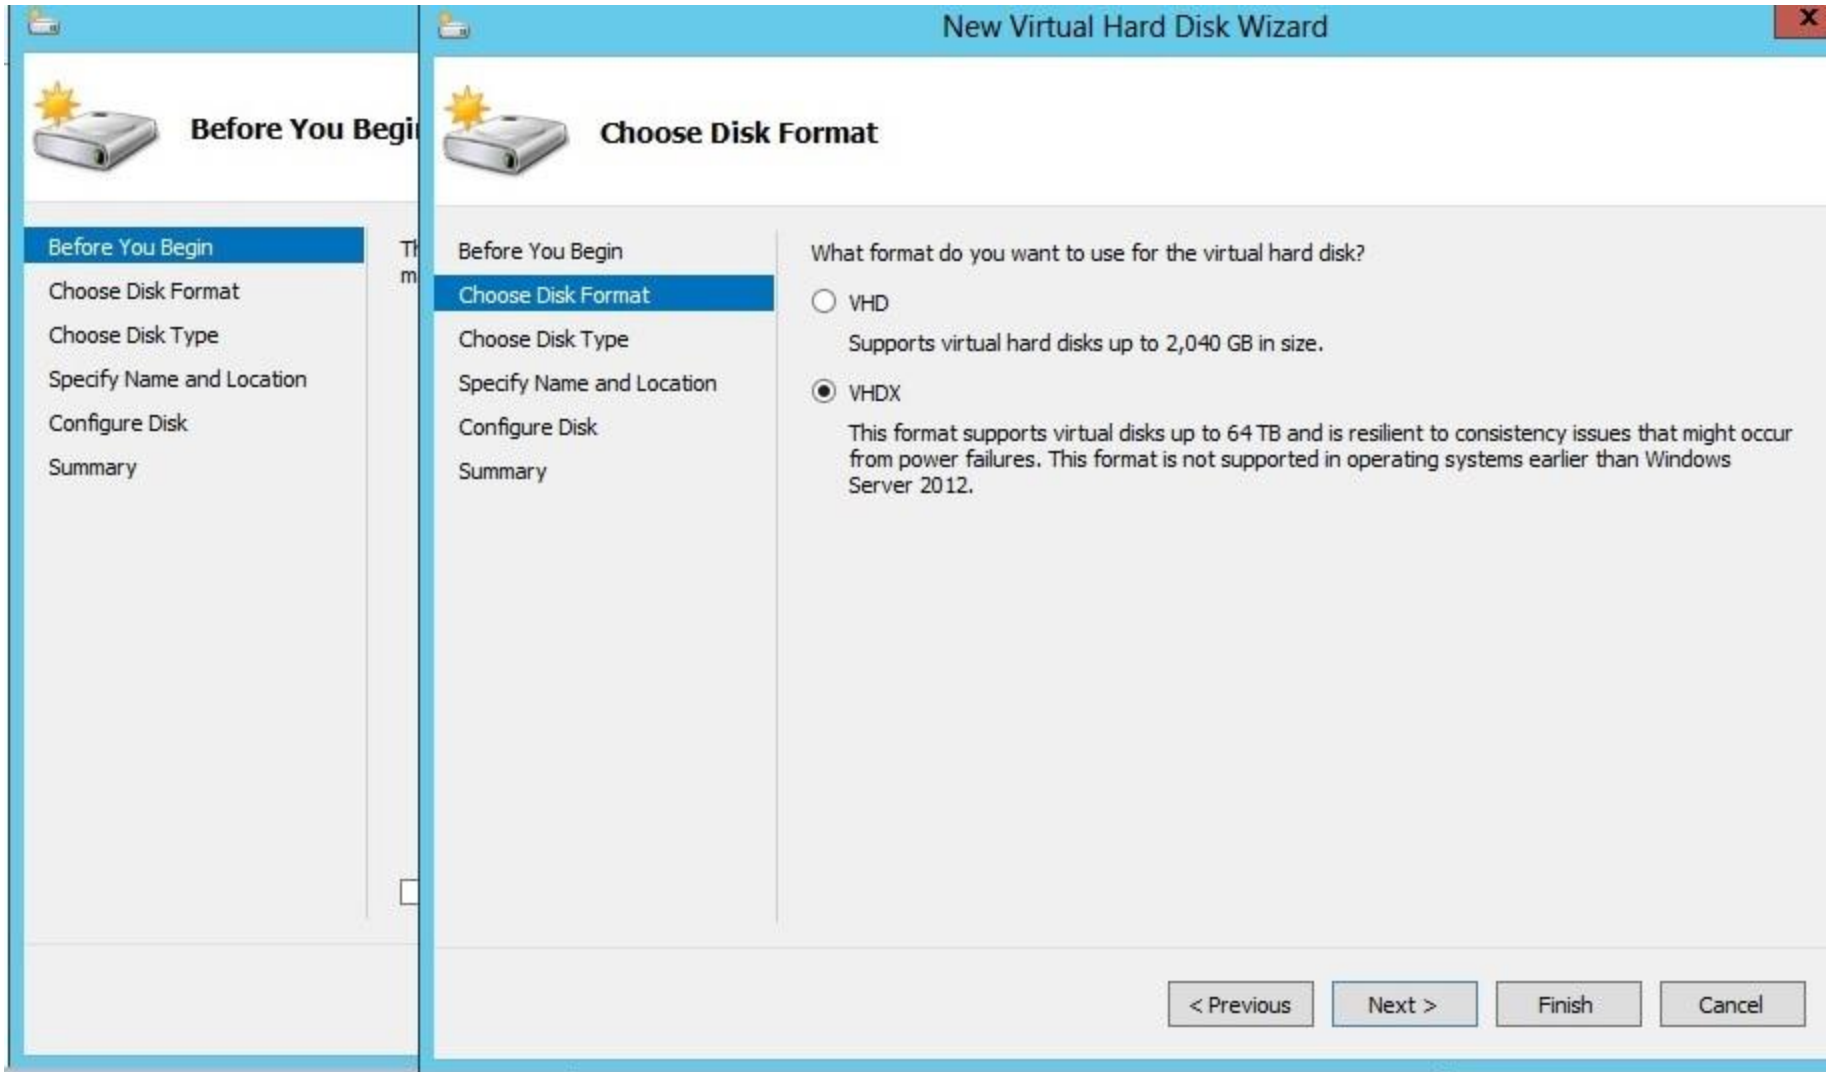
Before You Begi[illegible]

Before You Begin
Choose Disk Format
Choose Disk Type
Specify Name and Location
Configure Disk
Summary

Th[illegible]
m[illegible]

New Virtual Hard Disk Wizard

X

Choose Disk Format

Before You Begin
Choose Disk Format
Choose Disk Type
Specify Name and Location
Configure Disk
Summary

What format do you want to use for the virtual hard disk?

VHD

Supports virtual hard disks up to 2,040 GB in size.

VHDX

This format supports virtual disks up to 64 TB and is resilient to consistency issues that might occur from power failures. This format is not supported in operating systems earlier than Windows Server 2012.

< Previous
Next >
Finish
Cancel